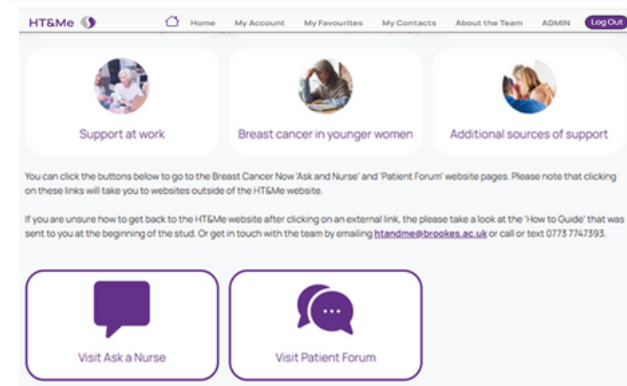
HT&Me

Home My Account My Favourites My Contacts About the Team ADMIN Log Out

Support at work

Breast cancer in younger women

Additional sources of support

You can click the buttons below to go to the Breast Cancer Now 'Ask and Nurse' and 'Patient Forum' website pages. Please note that clicking on these links will take you to websites outside of the HT&Me website.

If you are unsure how to get back to the HT&Me website after clicking on an external link, the please take a look at the 'How to Guide' that was sent to you at the beginning of the stud. Or get in touch with the team by emailing htandme@brookes.ac.uk or call or text 0773 7747393.

Visit Ask a Nurse

Visit Patient Forum